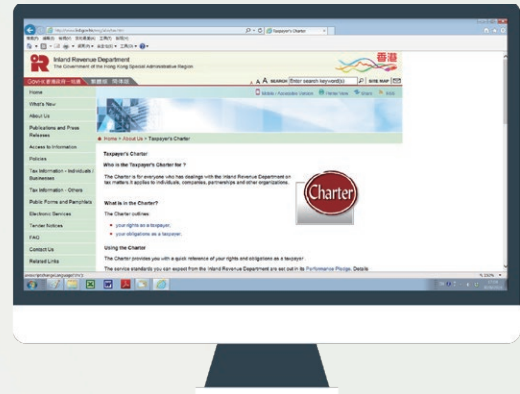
Taxpayer's Charter

Inland Revenue Department
The Government of the Hong Kong Special Administrative Region

香港

GovHK 香港政府一站通 繁體版 简体版

A A SEARCH Enter search keyword(s) SITE MAP

Mobile - Accessible Version Charter News Share Print

Home
What's New
About Us
Publications and Press Releases
Access to Information
Policies
Tax Information - Individuals / Businesses
Tax Information - Others
Public Forms and Pamphlets
Electronic Services
Tender Notices
FAQ
Contact Us
Related Links

Home > About Us > Taxpayer's Charter

Taxpayer's Charter

Who is the Taxpayer's Charter for ?

The Charter is for everyone who has dealings with the Inland Revenue Department on tax matters. It applies to individuals, companies, partnerships and other organizations.

Charter

What is in the Charter?

The Charter outlines

• your rights as a taxpayer,
• your obligations as a taxpayer.

Using the Charter

The Charter provides you with a quick reference of your rights and obligations as a taxpayer.

The service standards you can expect from the Inland Revenue Department are set out in its Performance Pledge. Details